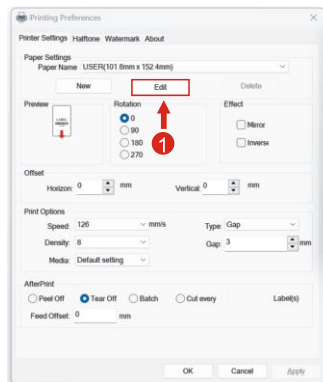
Printing Preferences

Printer Settings Halftone Watermark About

Paper Settings
Paper Name USER(101.8mm x 152.4mm)

New Edit Delete

Preview
LABEL

Rotation
0
90
180
270

1

Effect
Mirror
Inverse

Offset
Horizon: 0 mm
Vertical: 0 mm

Print Options
Speed: 126 mm/s
Type: Gap
Density: 8
Gap: 3 mm
Media: Default setting

AfterPrint
Peel Off Tear Off Batch Cut every Label(s)
Feed Offset: 0 mm

OK Cancel Apply